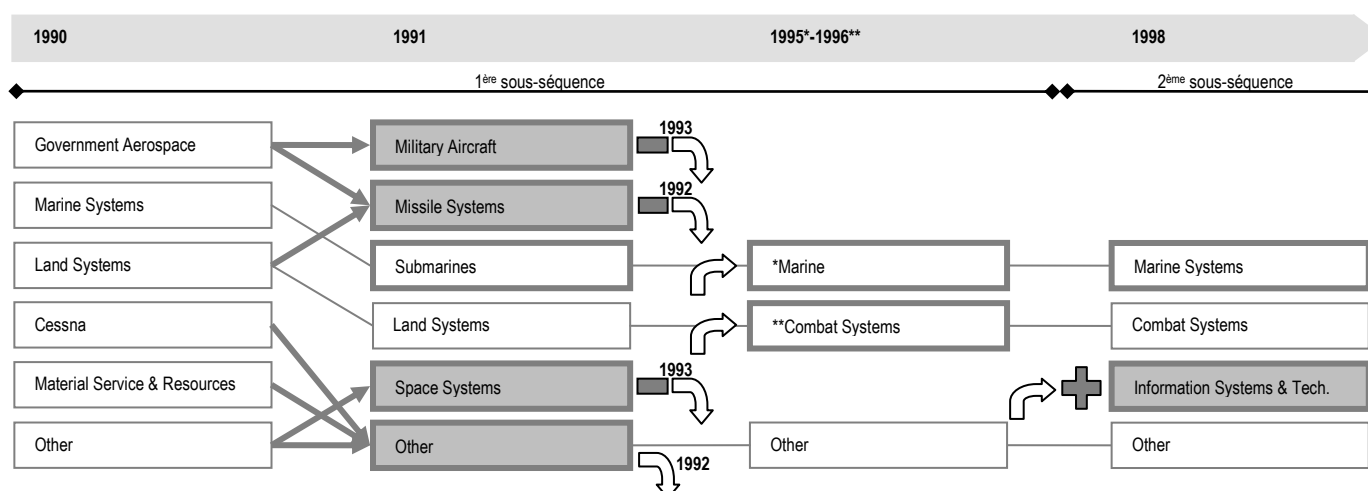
1990

1991

1995*-1996**

1998

1ère sous-séquence

2ème sous-séquence

Government Aerospace

Marine Systems

Land Systems

Cessna

Material Service & Resources

Other

Military Aircraft

1993

Missile Systems

1992

Submarines

Land Systems

Space Systems

1993

Other

1992

*Marine

**Combat Systems

Other

Marine Systems

Combat Systems

Information Systems & Tech.

Other